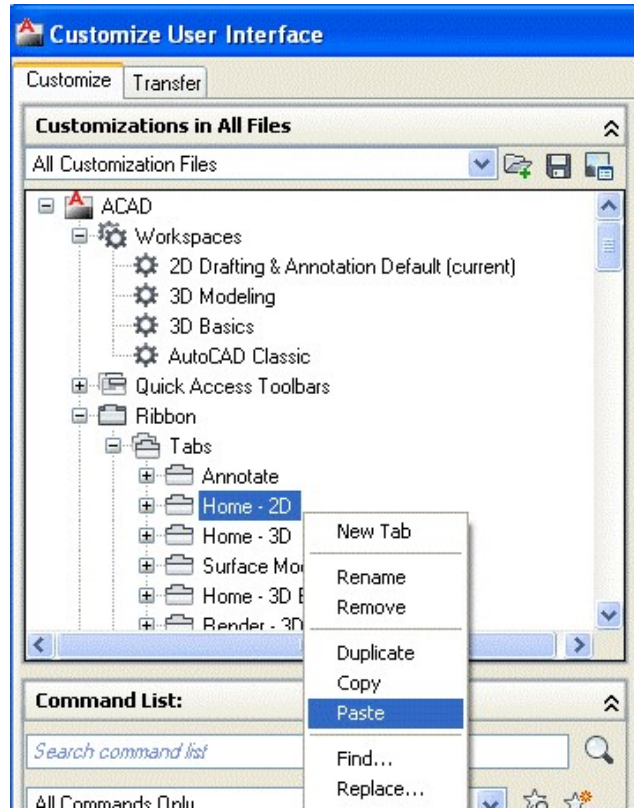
Customize User Interface

Customize | Transfer

Customizations in All Files

All Customization Files

ACAD
Workspaces
2D Drafting & Annotation Default (current)
3D Modeling
3D Basics
AutoCAD Classic
Quick Access Toolbars
Ribbon
Tabs
Annotate
Home - 2D
Home - 3D
Surface Mo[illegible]
Home - 3D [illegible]
Render - 3D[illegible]

New Tab
Rename
Remove
Duplicate
Copy
Paste
Find...
Replace...

Command List:

Search command list

All Commands Only